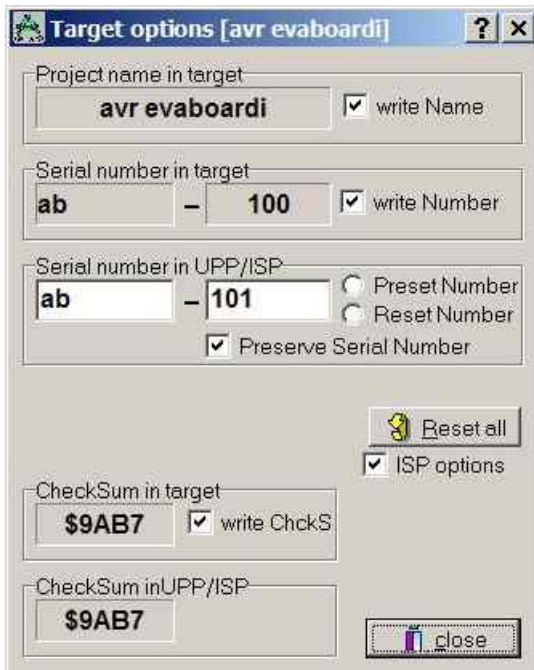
Target options [avr evaboardi] ? ×

Project name in target
avr evaboardi
write Name

Serial number in target
ab – 100
write Number

Serial number in UPP/ISP
ab – 101
Preset Number
Reset Number
Preserve Serial Number

Reset all
ISP options

CheckSum in target
$9AB7
write ChckS

CheckSum inUPP/ISP
$9AB7

close